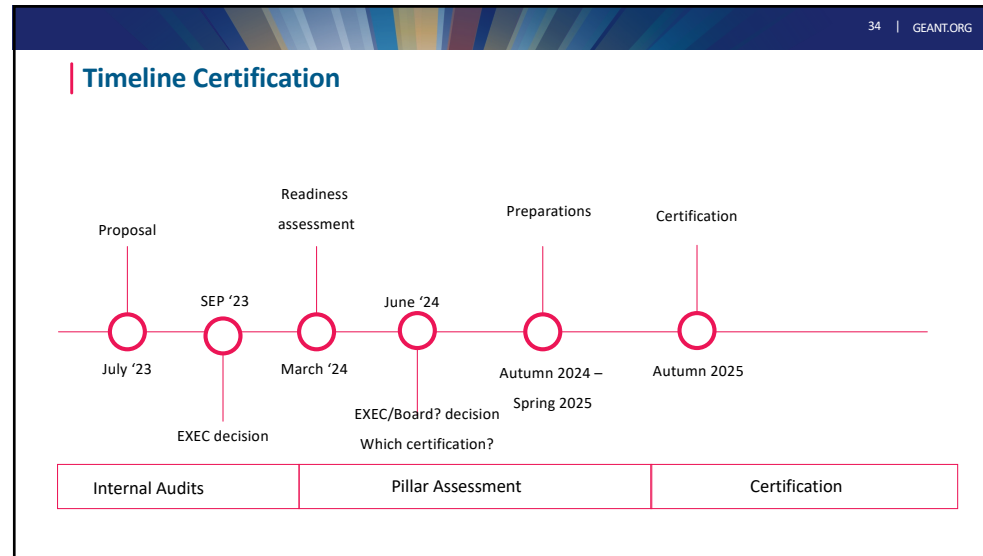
34 | GEANT.ORG

Timeline Certification

Proposal

July '23

SEP '23

EXEC decision

Readiness assessment

March '24

June '24

EXEC/Board? decision

Which certification?

Preparations

Autumn 2024 – Spring 2025

Certification

Autumn 2025

| Internal Audits | Pillar Assessment | Certification |
|---|---|---|